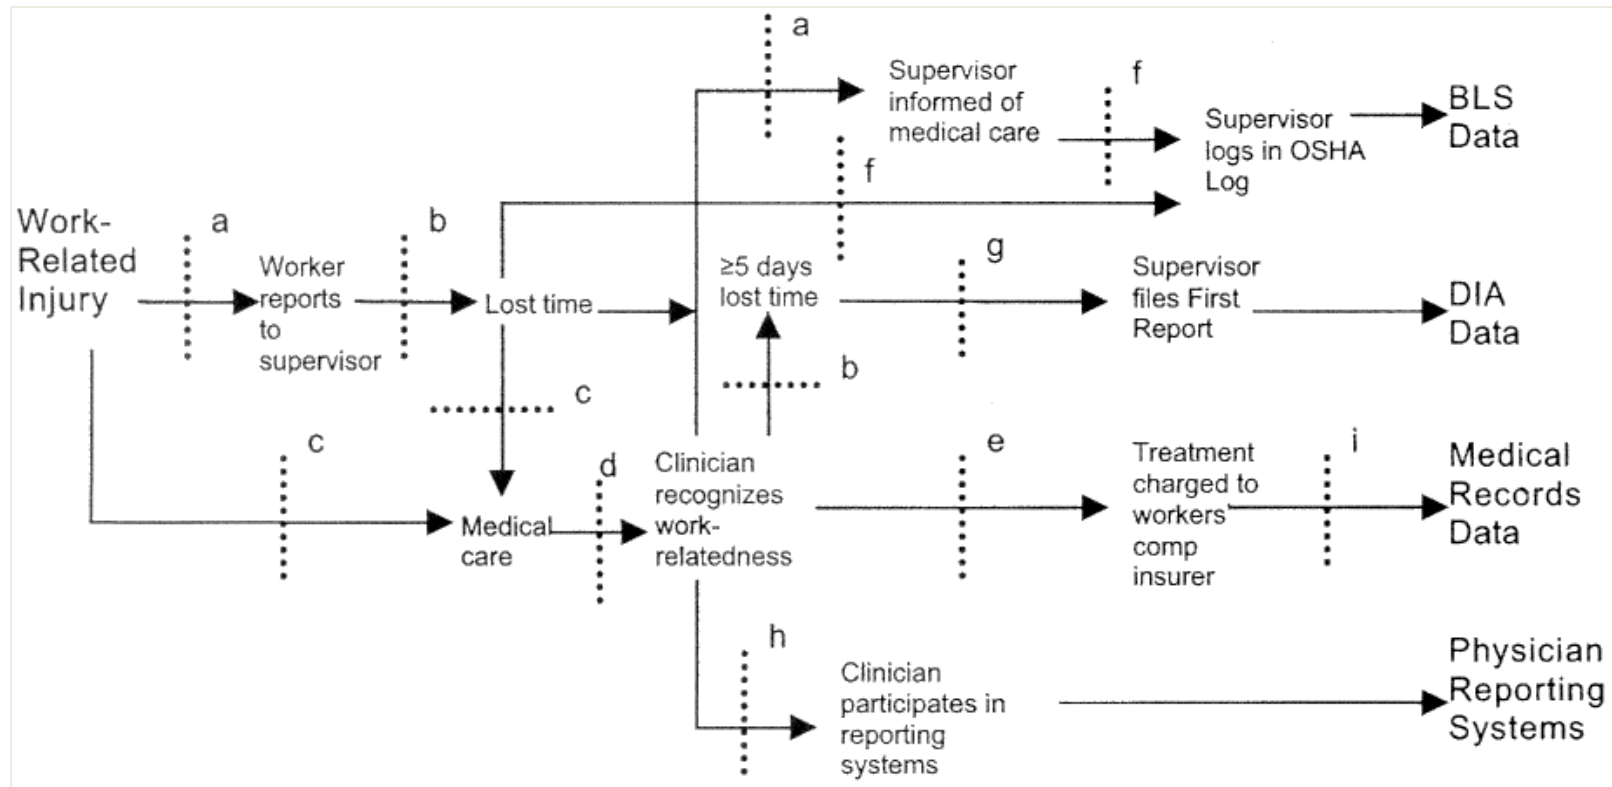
a

Supervisor informed of medical care

f

Supervisor logs in OSHA Log

BLS Data

f

Work-Related Injury

a

Worker reports to supervisor

b

Lost time

$\geq$5 days lost time

g

Supervisor files First Report

DIA Data

b

c

c

d

Medical care

Clinician recognizes work-relatedness

e

Treatment charged to workers comp insurer

i

Medical Records Data

h

Clinician participates in reporting systems

Physician Reporting Systems